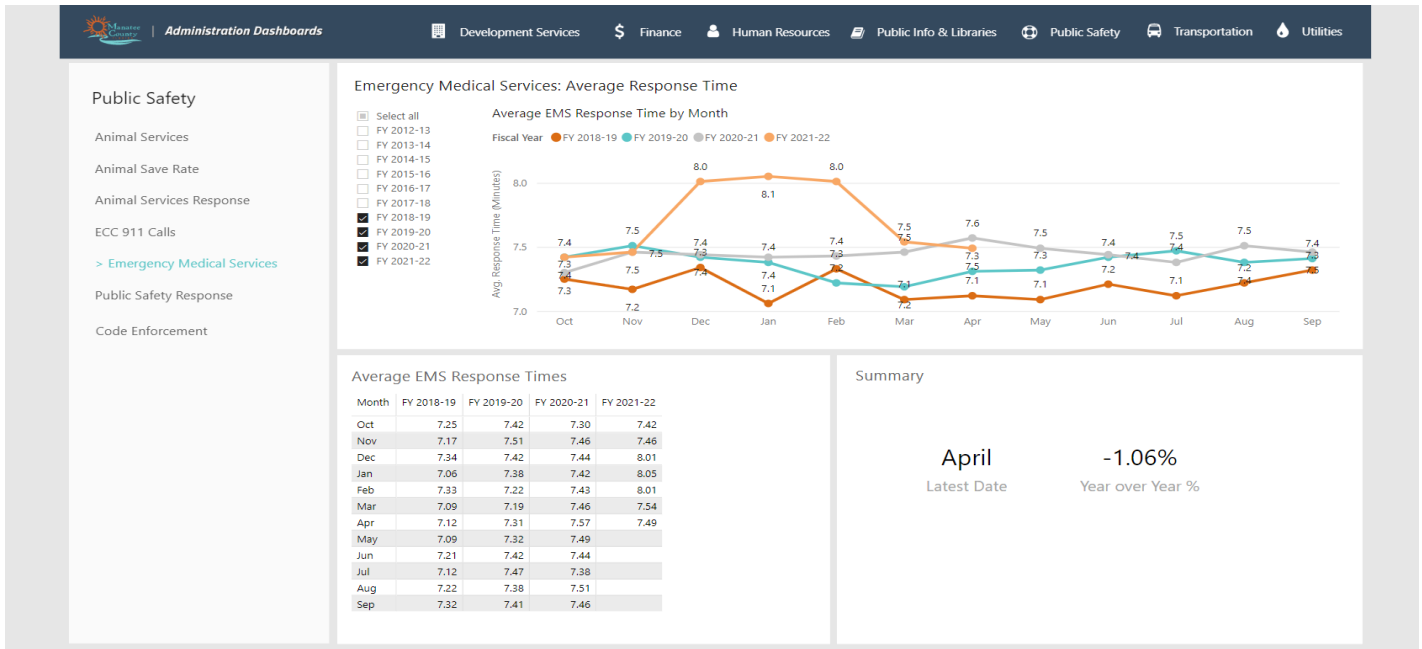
Manatee County | Administration Dashboards

Development Services
$ Finance
Human Resources
Public Info & Libraries
Public Safety
Transportation
Utilities

Public Safety

Animal Services
Animal Save Rate
Animal Services Response
ECC 911 Calls
> Emergency Medical Services
Public Safety Response
Code Enforcement

Emergency Medical Services: Average Response Time

Select all
FY 2012-13
FY 2013-14
FY 2014-15
FY 2015-16
FY 2016-17
FY 2017-18
FY 2018-19
FY 2019-20
FY 2020-21
FY 2021-22

Average EMS Response Time by Month

Fiscal Year FY 2018-19 FY 2019-20 FY 2020-21 FY 2021-22

Avg. Response Time (Minutes)

8.0
7.5
7.0

7.4 7.3 7.3 7.5 7.5 7.2 8.0 7.4 7.3 7.4 8.1 7.4 7.1 8.0 7.4 7.3 7.2 7.5 7.1 7.2 7.6 7.5 7.3 7.1 7.5 7.3 7.1 7.4 7.2 7.4 7.5 7.4 7.1 7.5 7.2 7.4 7.4 7.3 7.3

Oct Nov Dec Jan Feb Mar Apr May Jun Jul Aug Sep

Average EMS Response Times

| Month | FY 2018-19 | FY 2019-20 | FY 2020-21 | FY 2021-22 |
|---|---|---|---|---|
| Oct | 7.25 | 7.42 | 7.30 | 7.42 |
| Nov | 7.17 | 7.51 | 7.46 | 7.46 |
| Dec | 7.34 | 7.42 | 7.44 | 8.01 |
| Jan | 7.06 | 7.38 | 7.42 | 8.05 |
| Feb | 7.33 | 7.22 | 7.43 | 8.01 |
| Mar | 7.09 | 7.19 | 7.46 | 7.54 |
| Apr | 7.12 | 7.31 | 7.57 | 7.49 |
| May | 7.09 | 7.32 | 7.49 | |
| Jun | 7.21 | 7.42 | 7.44 | |
| Jul | 7.12 | 7.47 | 7.38 | |
| Aug | 7.22 | 7.38 | 7.51 | |
| Sep | 7.32 | 7.41 | 7.46 | |

Summary

April
Latest Date

-1.06%
Year over Year %